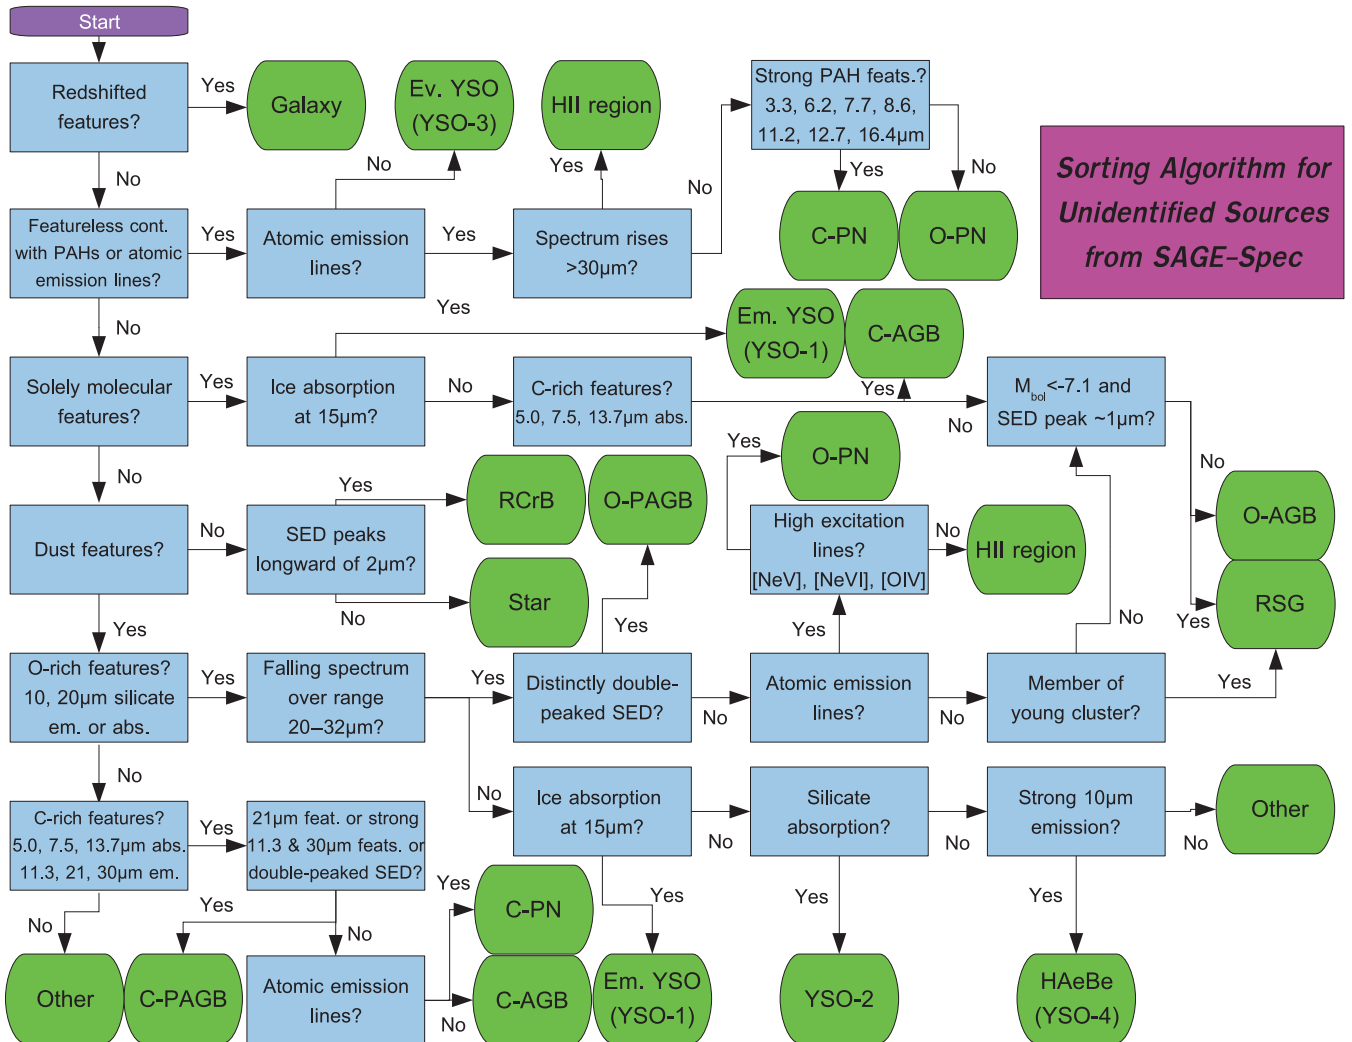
Start

Redshifted features?

Yes

Galaxy

Ev. YSO (YSO-3)

HII region

Strong PAH feats.? 3.3, 6.2, 7.7, 8.6, 11.2, 12.7, 16.4μm

Sorting Algorithm for Unidentified Sources from SAGE-Spec

No

No

Yes

No

Yes

No

Featureless cont. with PAHs or atomic emission lines?

Yes

Atomic emission lines?

Yes

Spectrum rises >30μm?

C-PN

O-PN

No

Yes

Em. YSO (YSO-1)

C-AGB

Solely molecular features?

Yes

Ice absorption at 15μm?

No

C-rich features? 5.0, 7.5, 13.7μm abs.

Yes

$M_{bol}$<-7.1 and SED peak ~1μm?

No

Yes

O-PN

No

No

Yes

RCrB

O-PAGB

High excitation lines? [NeV], [NeVI], [OIV]

No

HII region

O-AGB

Dust features?

No

SED peaks longward of 2μm?

No

Star

RSG

Yes

Yes

Yes

No

Yes

O-rich features? 10, 20μm silicate em. or abs.

Yes

Falling spectrum over range 20–32μm?

Yes

Distinctly double-peaked SED?

Atomic emission lines?

Member of young cluster?

Yes

No

No

No

No

No

C-rich features? 5.0, 7.5, 13.7μm abs. 11.3, 21, 30μm em.

Yes

21μm feat. or strong 11.3 & 30μm feats. or double-peaked SED?

Ice absorption at 15μm?

Silicate absorption?

Strong 10μm emission?

Other

No

No

No

Yes

Yes

Yes

Yes

No

No

Yes

C-PN

Other

C-PAGB

Atomic emission lines?

No

C-AGB

Em. YSO (YSO-1)

YSO-2

HAeBe (YSO-4)